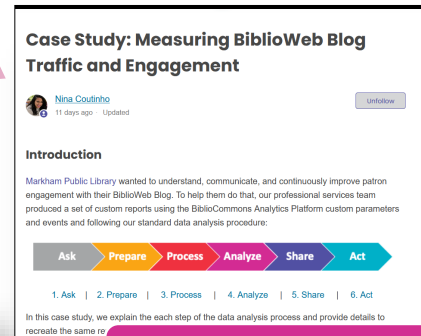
Case Study: Measuring BiblioWeb Blog Traffic and Engagement

Nina Coutinho
11 days ago · Updated

Unfollow

Introduction

Markham Public Library wanted to understand, communicate, and continuously improve patron engagement with their BiblioWeb Blog. To help them do that, our professional services team produced a set of custom reports using the BiblioCommons Analytics Platform custom parameters and events and following our standard data analysis procedure:

Ask | Prepare | Process | Analyze | Share | Act

1. Ask | 2. Prepare | 3. Process | 4. Analyze | 5. Share | 6. Act

In this case study, we explain the each step of the data analysis process and provide details to recreate the same re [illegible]